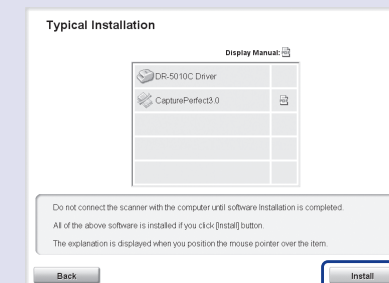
Typical Installation

Display Manual:

DR-5010C Driver

CapturePerfect3.0

Do not connect the scanner with the computer until software Installation is completed.

All of the above software is installed if you click [Install] button.

The explanation is displayed when you position the mouse pointer over the item.

Back

Install